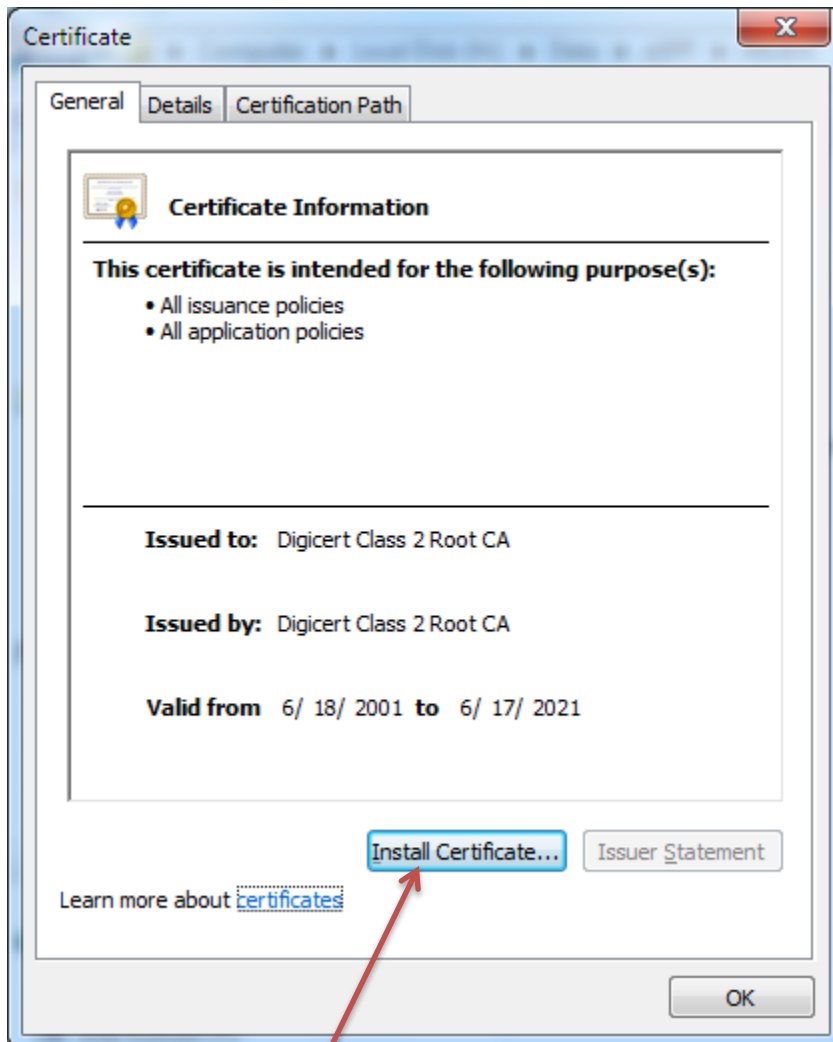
Certificate

General | Details | Certification Path

Certificate Information

This certificate is intended for the following purpose(s):
• All issuance policies
• All application policies

Issued to: Digicert Class 2 Root CA

Issued by: Digicert Class 2 Root CA

Valid from 6/ 18/ 2001 to 6/ 17/ 2021

Install Certificate... | Issuer Statement

Learn more about certificates

OK